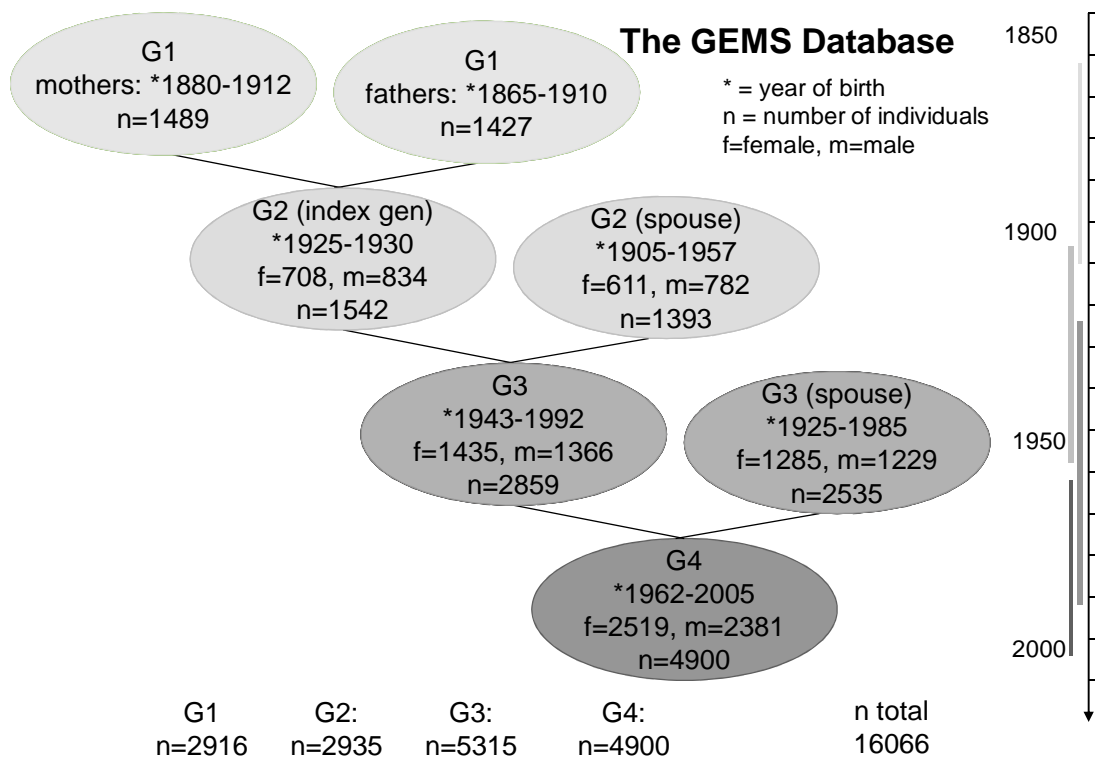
The GEMS Database

* = year of birth
n = number of individuals
f=female, m=male

G1
mothers: *1880-1912
n=1489

G1
fathers: *1865-1910
n=1427

G2 (index gen)
*1925-1930
f=708, m=834
n=1542

G2 (spouse)
*1905-1957
f=611, m=782
n=1393

G3
*1943-1992
f=1435, m=1366
n=2859

G3 (spouse)
*1925-1985
f=1285, m=1229
n=2535

G4
*1962-2005
f=2519, m=2381
n=4900

1850
1900
1950
2000

| G1 | G2: | G3: | G4: | n total |
|---|---|---|---|---|
| n=2916 | n=2935 | n=5315 | n=4900 | 16066 |